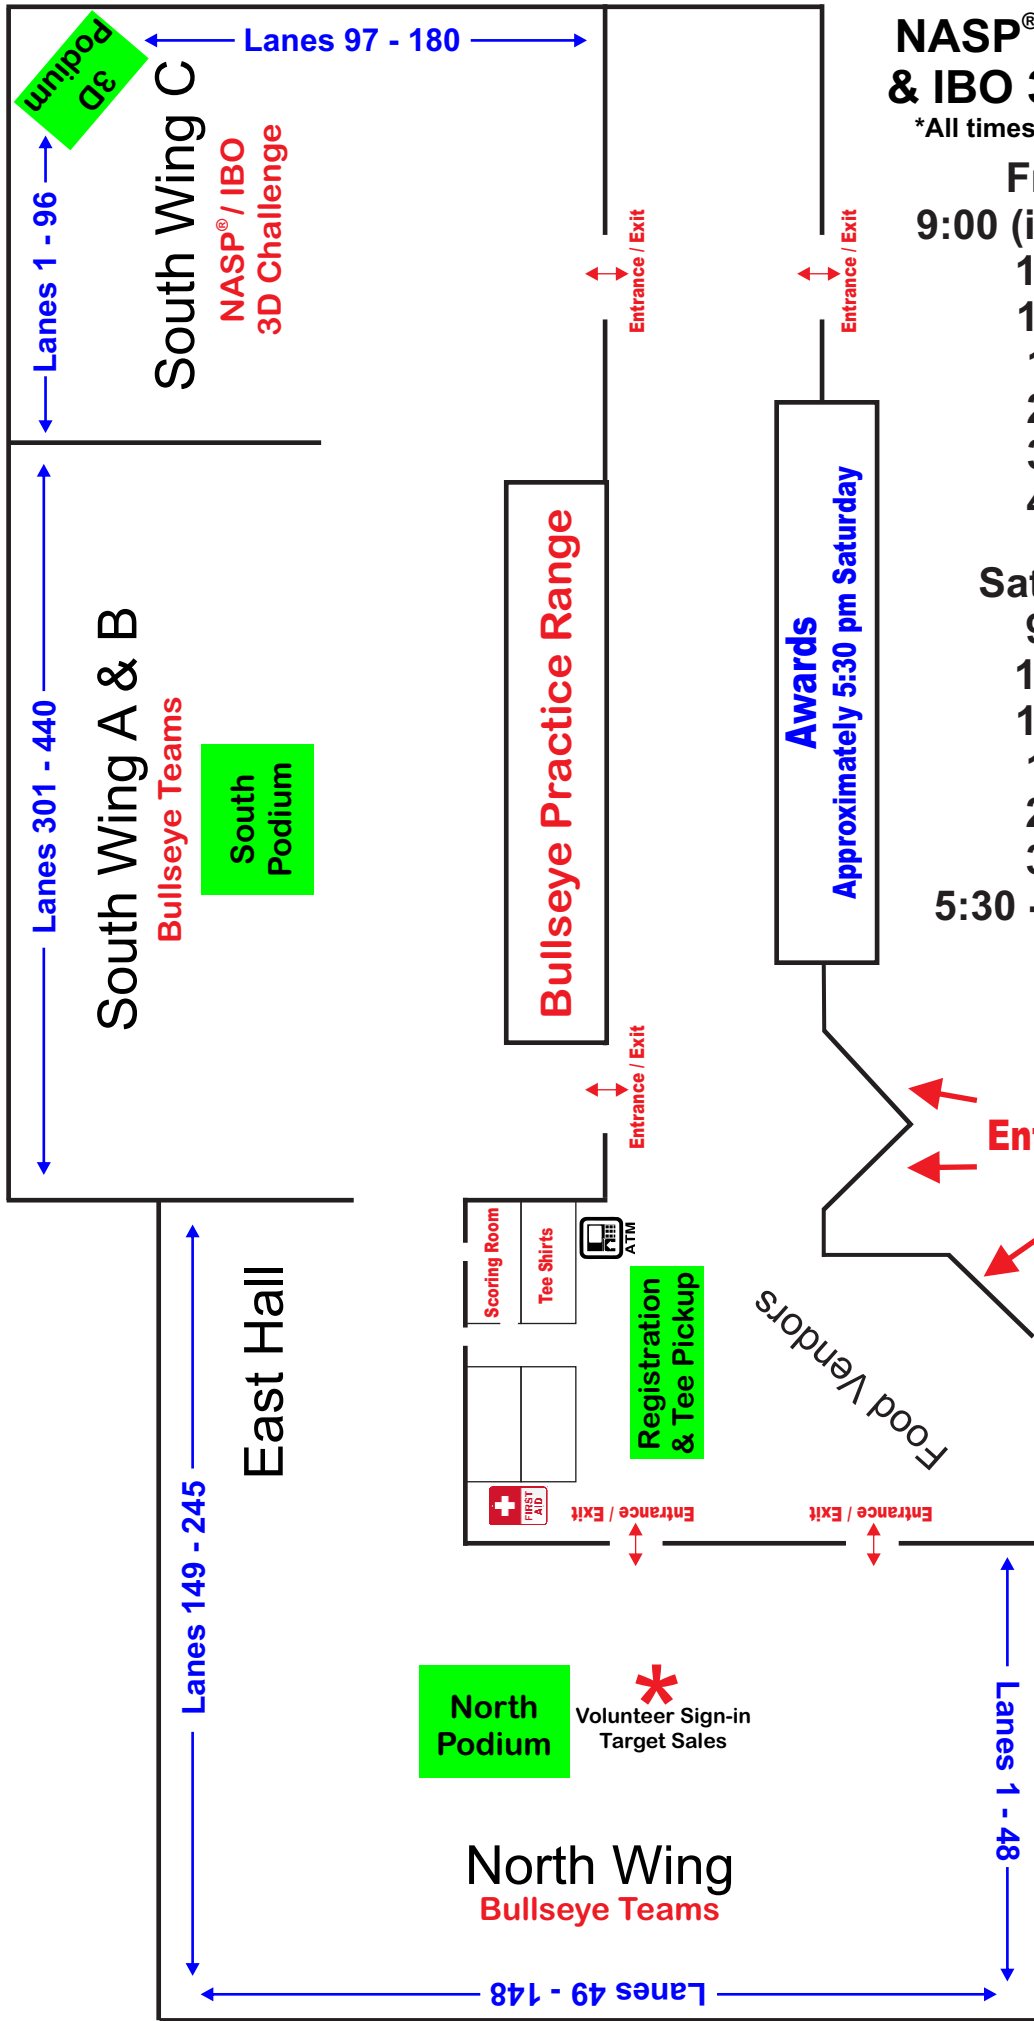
3D Podium

Lanes 97 - 180

Lanes 1 - 96

South Wing C
NASP® / IBO 3D Challenge

Entrance / Exit

Entrance / Exit

NASP®
& IBO 3
*All times
Fr
9:00 (i
1
1
1
2
3
4
Sat
9
1
1
1
2
3
5:30 -

Lanes 301 - 440

South Wing A & B
Bullseye Teams

South Podium

Bullseye Practice Range

Awards
Approximately 5:30 pm Saturday

Entrance / Exit

Ent

Scoring Room

Tee Shirts

ATM

Registration & Tee Pickup

Food Vendors

Lanes 149 - 245

East Hall

FIRST AID

Entrance / Exit

Entrance / Exit

North Podium

Volunteer Sign-in
Target Sales

North Wing
Bullseye Teams

Lanes 1 - 48

Lanes 49 - 148